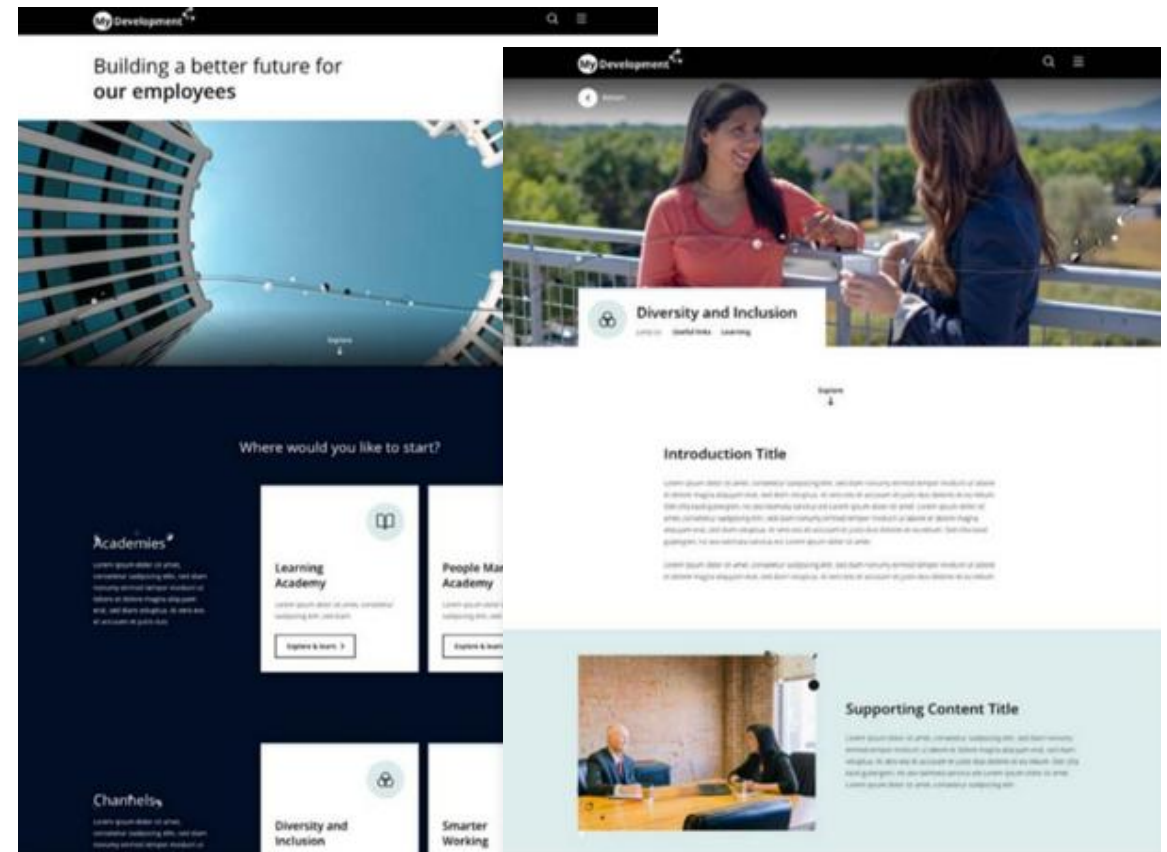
My Development

Building a better future for
our employees

Explore

Where would you like to start?

Academies

Lorem ipsum dolor sit amet, consetetur sadipscing elitr, sed diam nonumy eirmod tempor invidunt ut labore et dolore magna aliquyam erat, sed diam voluptua. At vero eos et accusam et justo duo.

Learning Academy

Lorem ipsum dolor sit amet, consetetur sadipscing elitr, sed diam

Explore & learn >

People Ma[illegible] Academy

Explore & learn

Channels

Diversity and Inclusion

Smarter Working

My Development

Return

Diversity and Inclusion

Jump to: Useful links Learning

Explore

Introduction Title

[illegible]

Supporting Content Title

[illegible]